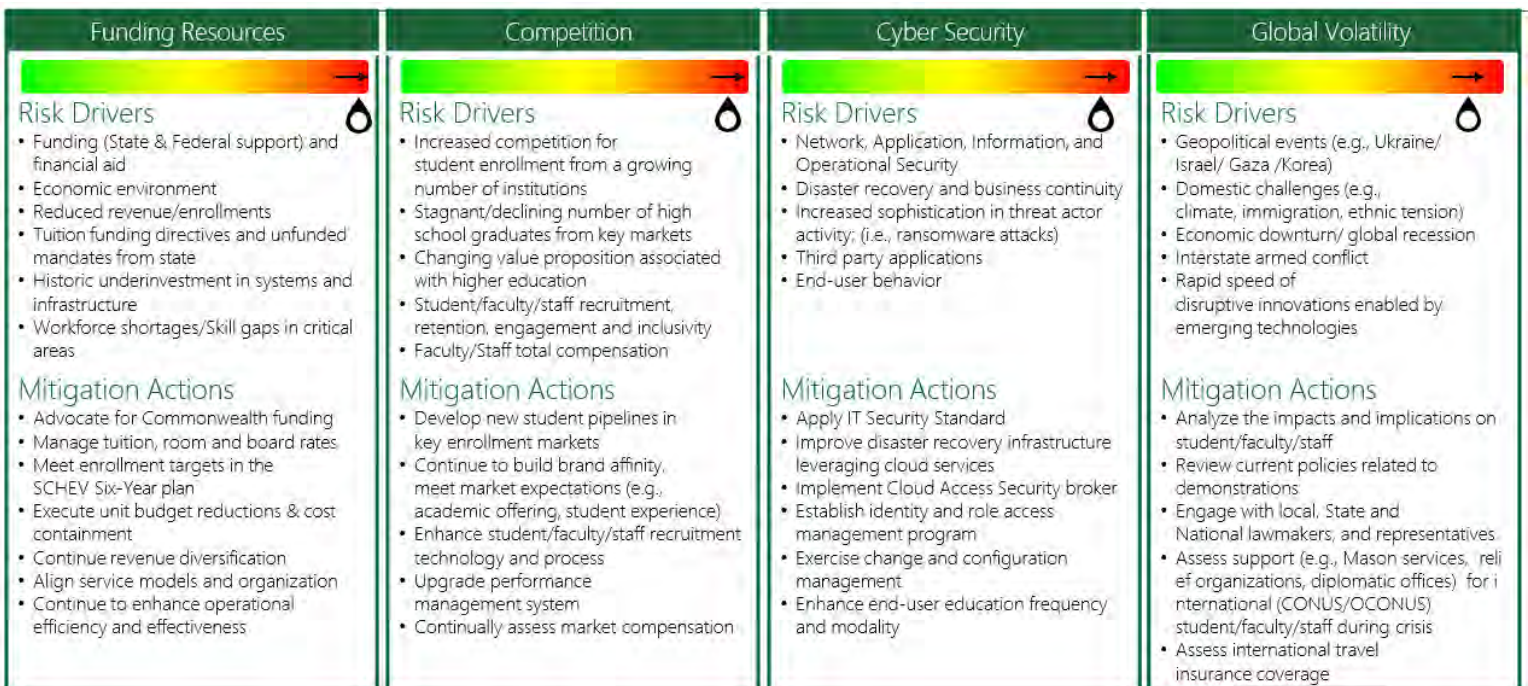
Funding Resources

Risk Drivers
• Funding (State & Federal support) and financial aid
• Economic environment
• Reduced revenue/enrollments
• Tuition funding directives and unfunded mandates from state
• Historic underinvestment in systems and infrastructure
• Workforce shortages/Skill gaps in critical areas

Mitigation Actions
• Advocate for Commonwealth funding
• Manage tuition, room and board rates
• Meet enrollment targets in the SCHEV Six-Year plan
• Execute unit budget reductions & cost containment
• Continue revenue diversification
• Align service models and organization
• Continue to enhance operational efficiency and effectiveness

Competition

Risk Drivers
• Increased competition for student enrollment from a growing number of institutions
• Stagnant/declining number of high school graduates from key markets
• Changing value proposition associated with higher education
• Student/faculty/staff recruitment, retention, engagement and inclusivity
• Faculty/Staff total compensation

Mitigation Actions
• Develop new student pipelines in key enrollment markets
• Continue to build brand affinity, meet market expectations (e.g., academic offering, student experience)
• Enhance student/faculty/staff recruitment technology and process
• Upgrade performance management system
• Continually assess market compensation

Cyber Security

Risk Drivers
• Network, Application, Information, and Operational Security
• Disaster recovery and business continuity
• Increased sophistication in threat actor activity; (i.e., ransomware attacks)
• Third party applications
• End-user behavior

Mitigation Actions
• Apply IT Security Standard
• Improve disaster recovery infrastructure leveraging cloud services
• Implement Cloud Access Security broker
• Establish identity and role access management program
• Exercise change and configuration management
• Enhance end-user education frequency and modality

Global Volatility

Risk Drivers
• Geopolitical events (e.g., Ukraine/ Israel/ Gaza /Korea)
• Domestic challenges (e.g., climate, immigration, ethnic tension)
• Economic downturn/ global recession
• Interstate armed conflict
• Rapid speed of disruptive innovations enabled by emerging technologies

Mitigation Actions
• Analyze the impacts and implications on student/faculty/staff
• Review current policies related to demonstrations
• Engage with local, State and National lawmakers, and representatives
• Assess support (e.g., Mason services, relief organizations, diplomatic offices) for international (CONUS/OCONUS) student/faculty/staff during crisis
• Assess international travel insurance coverage